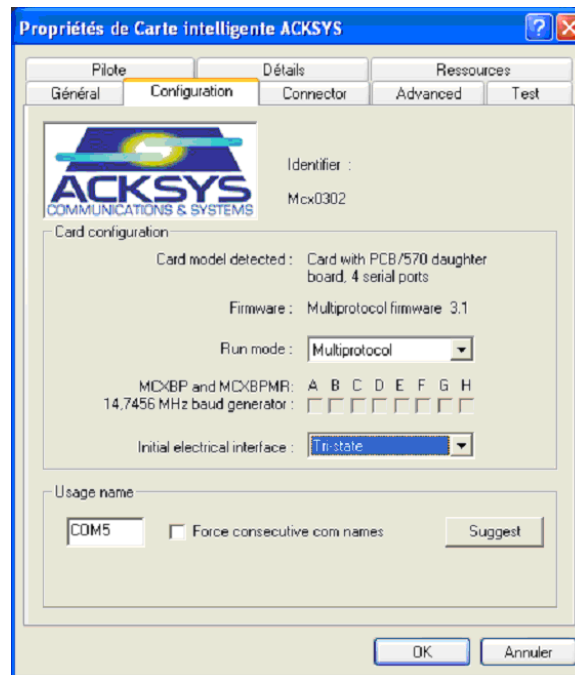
Propriétés de Carte intelligente ACKSYS

?

Pilote
Détails
Ressources
Général
Configuration
Connector
Advanced
Test

ACKSYS
COMMUNICATIONS & SYSTEMS

Identifier :

Mcx0302

Card configuration

Card model detected : Card with PCB/570 daughter board, 4 serial ports

Firmware : Multiprotocol firmware 3.1

Run mode : Multiprotocol

MCXBP and MCXBPMR: 14,7456 MHz baud generator : A B C D E F G H

Initial electrical interface : Tri-state

Usage name

COM5

Force consecutive com names

Suggest

OK

Annuler